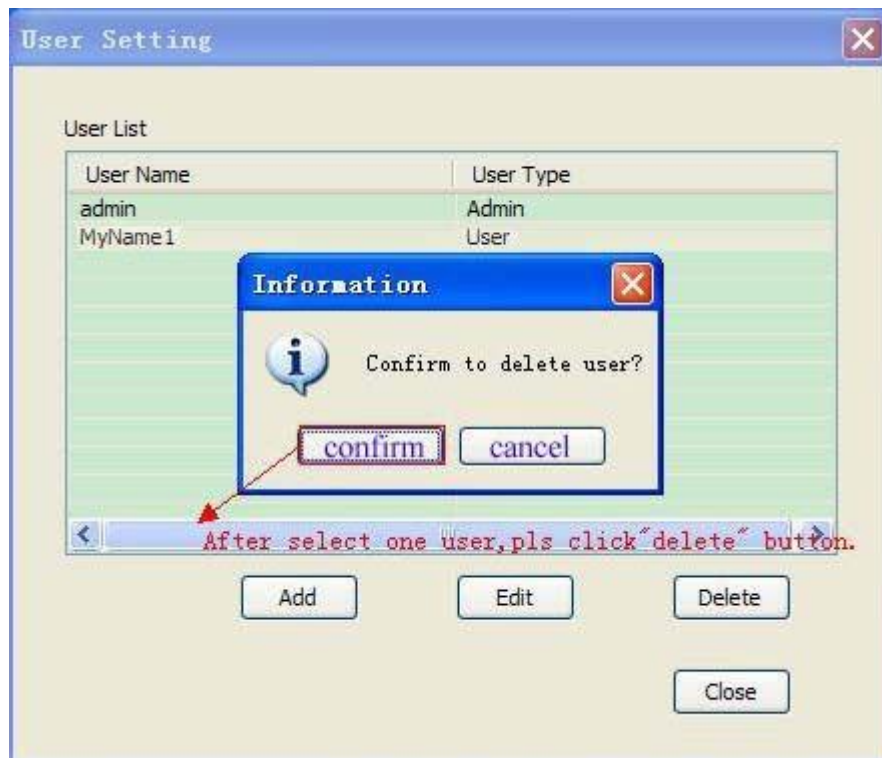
User Setting

User List

| User Name | User Type |
|---|---|
| admin | Admin |
| MyName1 | User |

Information

Confirm to delete user?

confirm cancel

After select one user,pls click"delete" button.

Add Edit Delete

Close